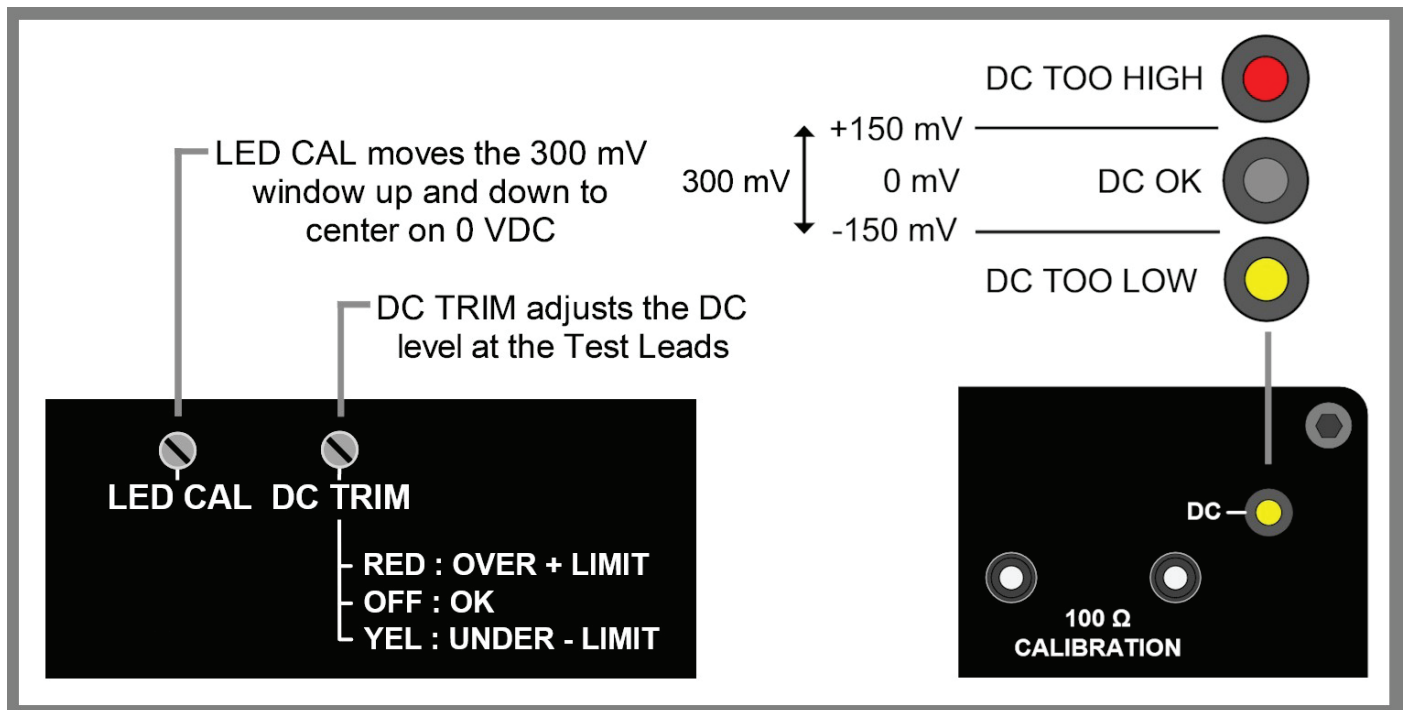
LED CAL moves the 300 mV window up and down to center on 0 VDC

DC TRIM adjusts the DC level at the Test Leads

LED CAL DC TRIM

RED : OVER + LIMIT
OFF : OK
YEL : UNDER - LIMIT

DC TOO HIGH
+150 mV
300 mV 0 mV DC OK
-150 mV
DC TOO LOW

DC

100 Ω
CALIBRATION